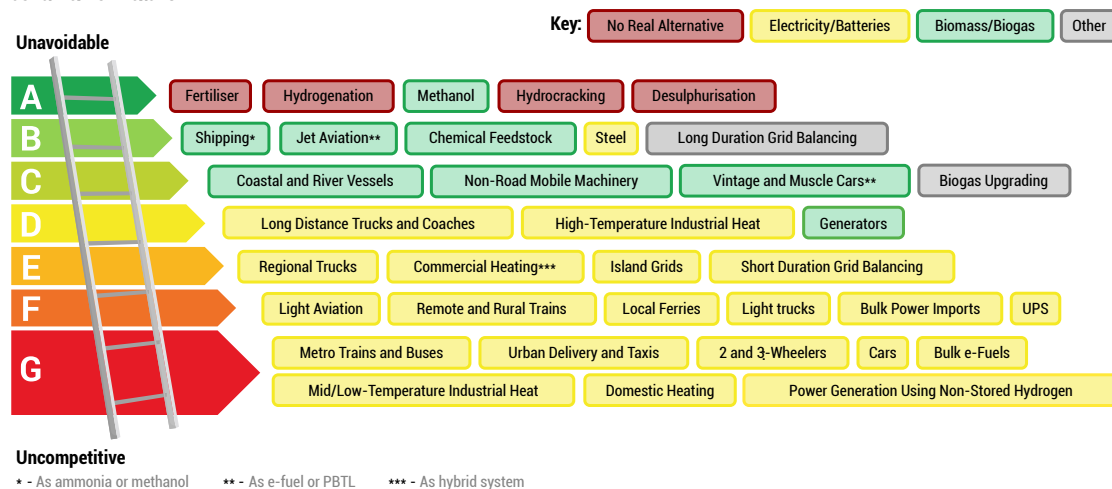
Key: No Real Alternative | Electricity/Batteries | Biomass/Biogas | Other

Unavoidable

A
Fertiliser | Hydrogenation | Methanol | Hydrocracking | Desulphurisation

B
Shipping* | Jet Aviation** | Chemical Feedstock | Steel | Long Duration Grid Balancing

C
Coastal and River Vessels | Non-Road Mobile Machinery | Vintage and Muscle Cars** | Biogas Upgrading

D
Long Distance Trucks and Coaches | High-Temperature Industrial Heat | Generators

E
Regional Trucks | Commercial Heating*** | Island Grids | Short Duration Grid Balancing

F
Light Aviation | Remote and Rural Trains | Local Ferries | Light trucks | Bulk Power Imports | UPS

G
Metro Trains and Buses | Urban Delivery and Taxis | 2 and 3-Wheelers | Cars | Bulk e-Fuels
Mid/Low-Temperature Industrial Heat | Domestic Heating | Power Generation Using Non-Stored Hydrogen

Uncompetitive

* - As ammonia or methanol ** - As e-fuel or PBTL *** - As hybrid system